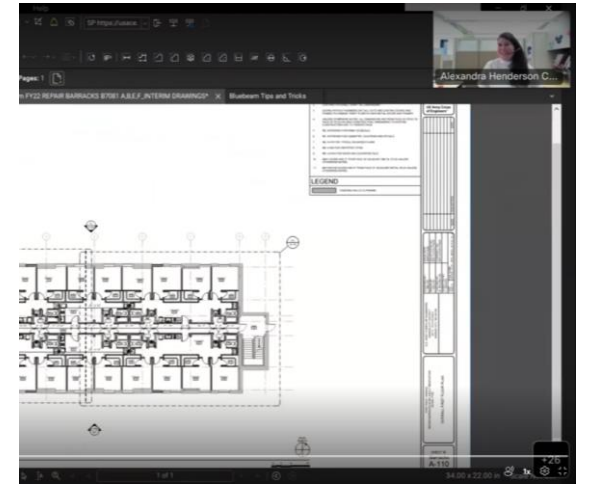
Help
SP https://usace.
Pages: 1
FY22 REPAIR BARRACKS B7061 A,B,E,F_INTERIM DRAWINGS* ×
Bluebeam Tips and Tricks
Alexandra Henderson C...
US Army Corps of Engineers
LEGEND
A-110
1 of 1
34.00 x 22.00 in
+26
1x